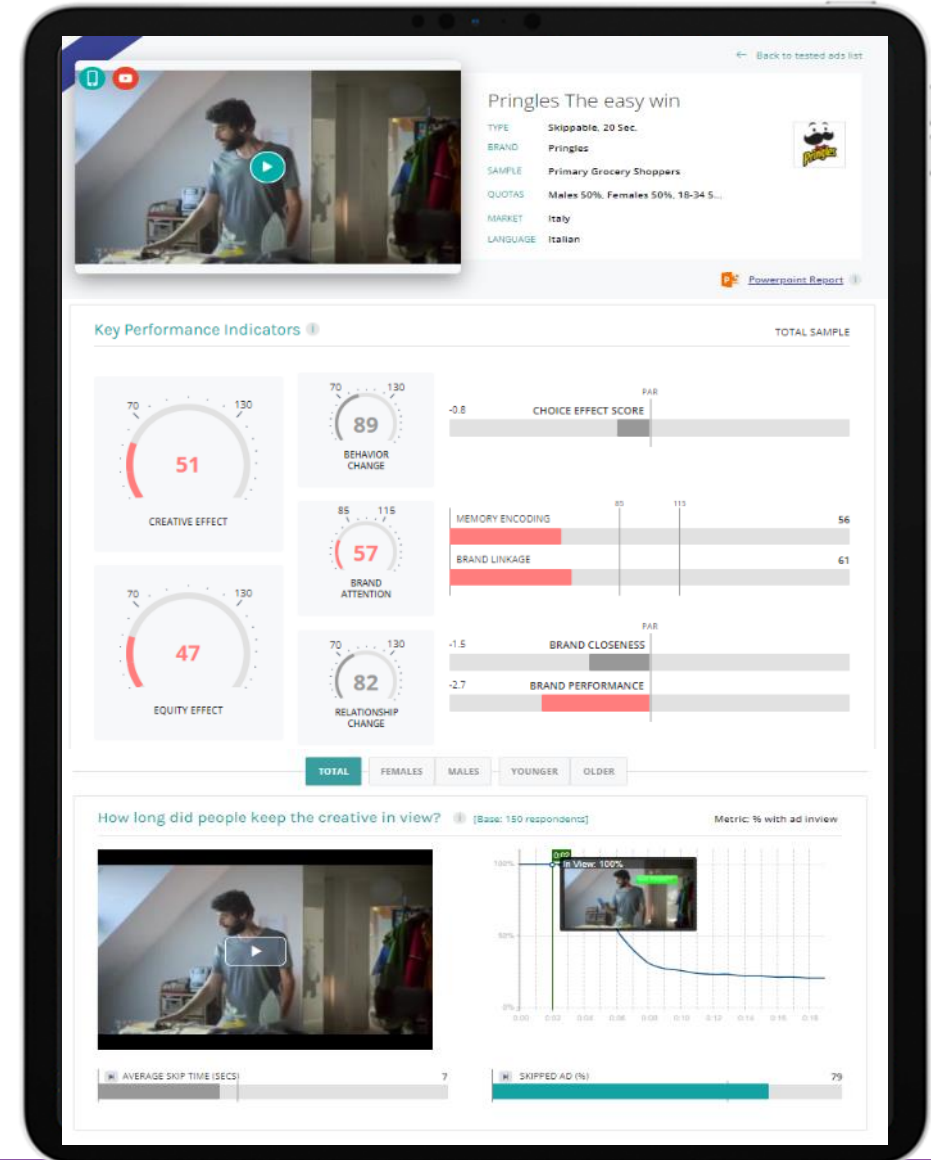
← Back to tested ads list

Pringles The easy win

TYPE Skippable, 20 Sec.
BRAND Pringles
SAMPLE Primary Grocery Shoppers
QUOTAS Males 50%, Females 50%, 18-34 5...
MARKET Italy
LANGUAGE Italian

Pringles

Powerpoint Report

Key Performance Indicators

TOTAL SAMPLE

70 130
51
CREATIVE EFFECT

70 130
47
EQUITY EFFECT

70 130
89
BEHAVIOR CHANGE

85 115
57
BRAND ATTENTION

70 130
82
RELATIONSHIP CHANGE

PAR
-0.8 CHOICE EFFECT SCORE

85 115
MEMORY ENCODING 56
BRAND LINKAGE 61

PAR
-1.5 BRAND CLOSENESS
-2.7 BRAND PERFORMANCE

TOTAL FEMALES MALES YOUNGER OLDER

How long did people keep the creative in view? [Base: 150 respondents]

Metric: % with ad inview

0:02
In View: 100%

100%
50%
0%
0:00 0:02 0:04 0:06 0:08 0:10 0:12 0:14 0:16 0:18

AVERAGE SKIP TIME (SECS) 7

SKIPPED AD (%) 79